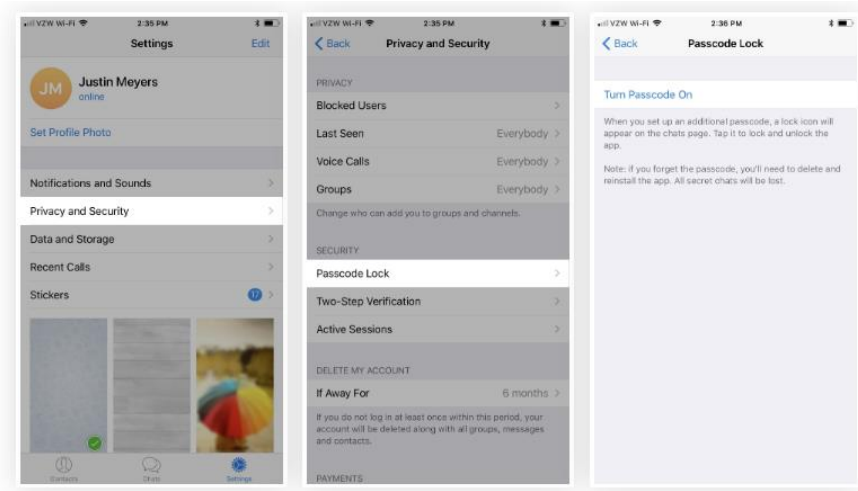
VZW Wi-Fi 2:35 PM

Settings Edit

JM Justin Meyers
online

Set Profile Photo

Notifications and Sounds

Privacy and Security

Data and Storage

Recent Calls

Stickers 17

Contacts Chats Settings

VZW Wi-Fi 2:35 PM

Back Privacy and Security

PRIVACY

Blocked Users

Last Seen Everybody

Voice Calls Everybody

Groups Everybody

Change who can add you to groups and channels.

SECURITY

Passcode Lock

Two-Step Verification

Active Sessions

DELETE MY ACCOUNT

If Away For 6 months

If you do not log in at least once within this period, your account will be deleted along with all groups, messages and contacts.

PAYMENTS

VZW Wi-Fi 2:36 PM

Back Passcode Lock

Turn Passcode On

When you set up an additional passcode, a lock icon will appear on the chats page. Tap it to lock and unlock the app.

Note: if you forget the passcode, you'll need to delete and reinstall the app. All secret chats will be lost.